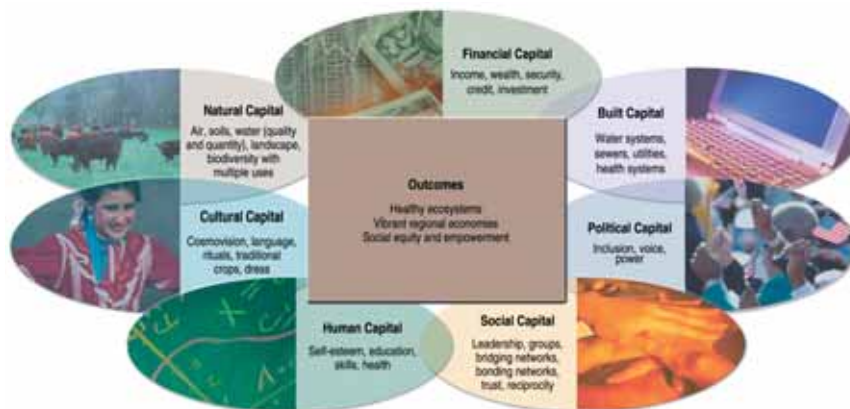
Financial Capital
Income, wealth, security, credit, investment

Natural Capital
Air, soils, water (quality and quantity), landscape, biodiversity with multiple uses

Built Capital
Water systems, sewers, utilities, health systems

Outcomes
Healthy ecosystems
Vibrant regional economies
Social equity and empowerment

Cultural Capital
Cosmovision, language, rituals, traditional crops, dress

Political Capital
Inclusion, voice, power

Human Capital
Self-esteem, education, skills, health

Social Capital
Leadership, groups, bridging networks, bonding networks, trust, reciprocity